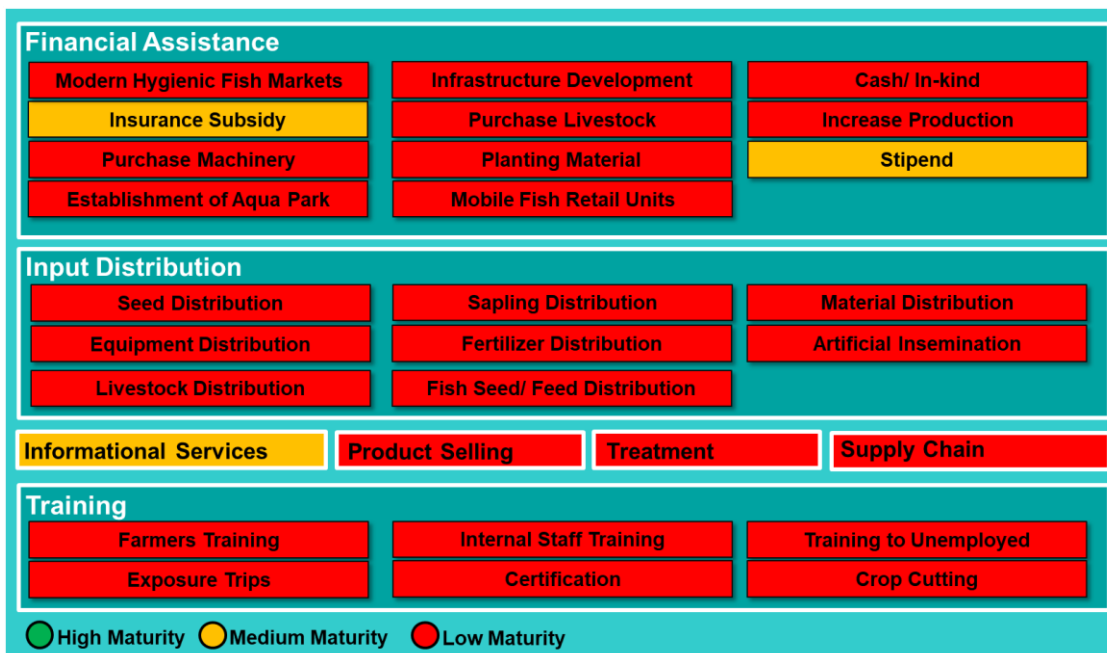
Financial Assistance

Modern Hygienic Fish Markets

Infrastructure Development

Cash/ In-kind

Insurance Subsidy

Purchase Livestock

Increase Production

Purchase Machinery

Planting Material

Stipend

Establishment of Aqua Park

Mobile Fish Retail Units

Input Distribution

Seed Distribution

Sapling Distribution

Material Distribution

Equipment Distribution

Fertilizer Distribution

Artificial Insemination

Livestock Distribution

Fish Seed/ Feed Distribution

Informational Services

Product Selling

Treatment

Supply Chain

Training

Farmers Training

Internal Staff Training

Training to Unemployed

Exposure Trips

Certification

Crop Cutting

High Maturity Medium Maturity Low Maturity